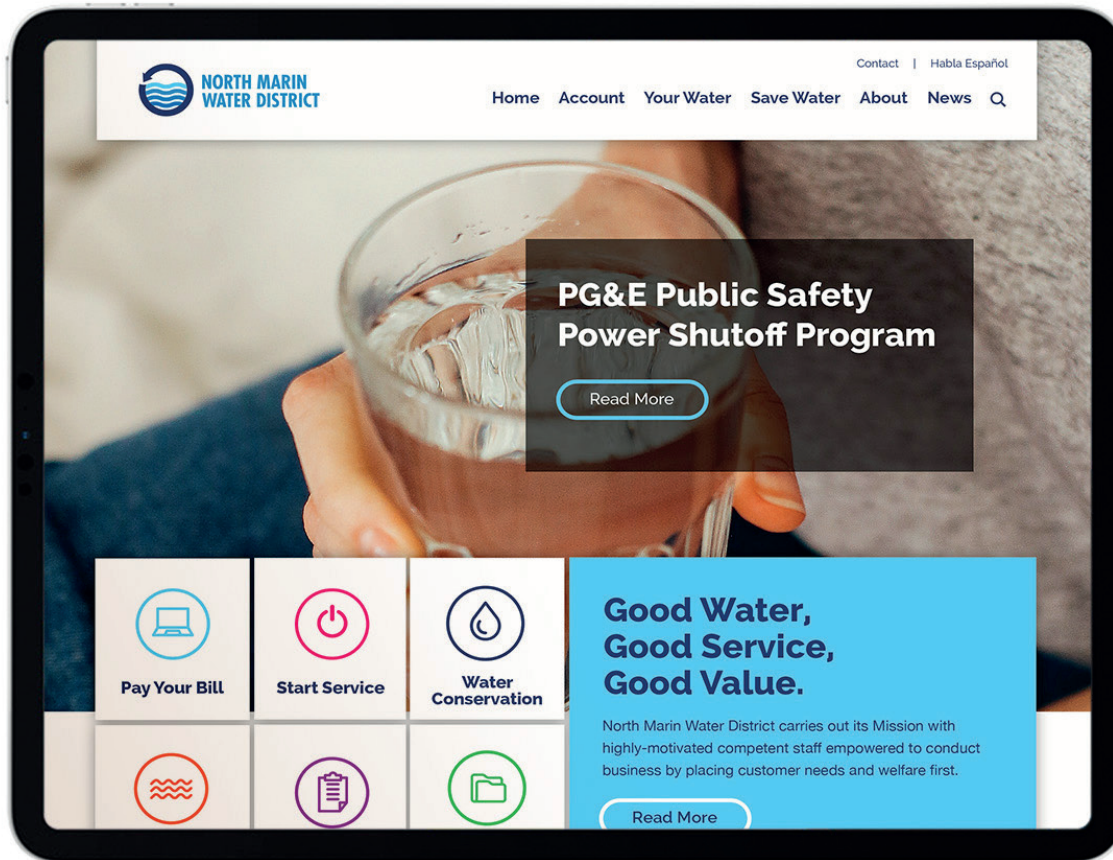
Contact | Habla Español

NORTH MARIN WATER DISTRICT

Home Account Your Water Save Water About News

PG&E Public Safety Power Shutoff Program

Read More

Pay Your Bill

Start Service

Water Conservation

Good Water, Good Service, Good Value.

North Marin Water District carries out its Mission with highly-motivated competent staff empowered to conduct business by placing customer needs and welfare first.

Read More